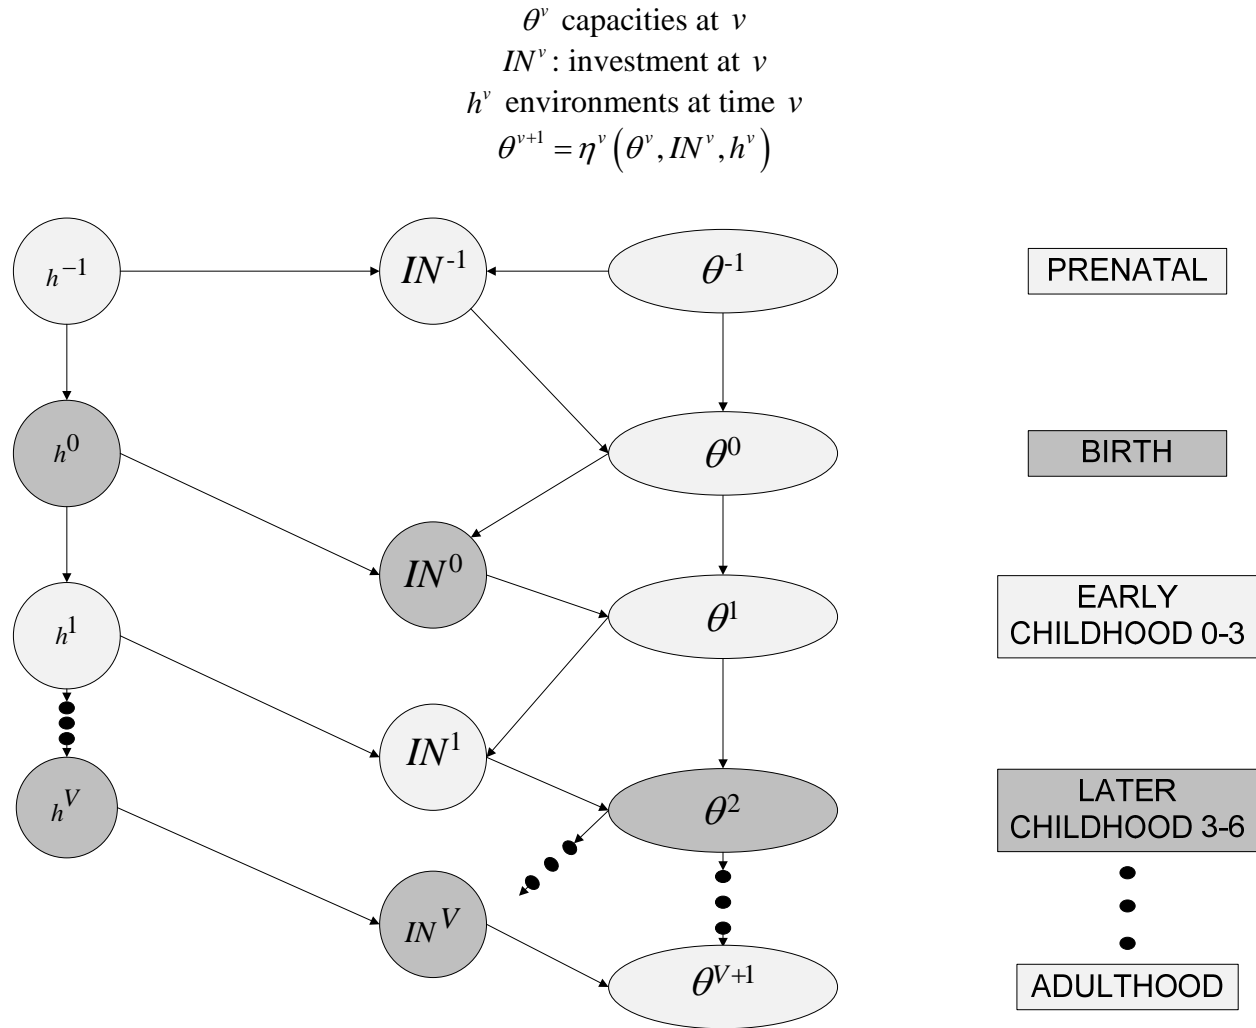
$\theta^{v}$ capacities at $v$
$IN^{v}$: investment at $v$
$h^{v}$ environments at time $v$
$\theta^{v+1} = \eta^{v}\left(\theta^{v}, IN^{v}, h^{v}\right)$

$h^{-1}$
$IN^{-1}$
$\theta^{-1}$
PRENATAL

$h^{0}$
$\theta^{0}$
BIRTH

$IN^{0}$

$h^{1}$
$\theta^{1}$
EARLY CHILDHOOD 0-3

$IN^{1}$

$h^{V}$
$\theta^{2}$
LATER CHILDHOOD 3-6

$IN^{V}$
$\theta^{V+1}$
ADULTHOOD